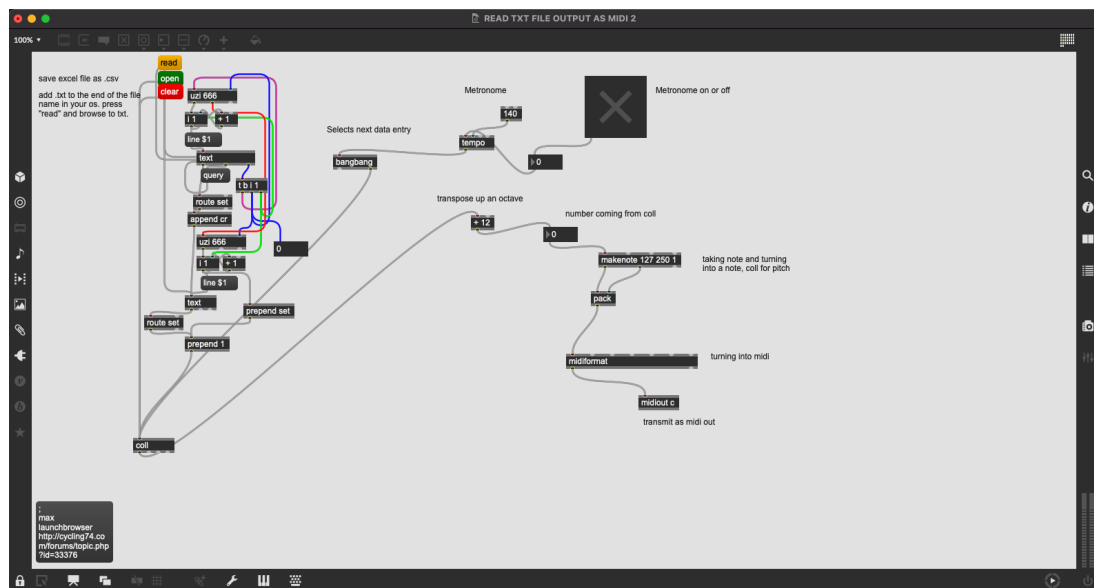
READ TXT FILE OUTPUT AS MIDI 2

100%

save excel file as .csv

add .txt to the end of the file name in your os. press "read" and browse to txt.

read
open
clear

uzi 666
i 1
+ 1
line $1
text
query
t b i 1
route set
append cr
uzi 666
0
i 1
+ 1
line $1
text
route set
prepend set
prepend 1
coll

Metronome
140
tempo
0
Metronome on or off

Selects next data entry
bangbang

transpose up an octave
+ 12
number coming from coll
0
makenote 127 250 1
taking note and turning into a note, coll for pitch
pack
midiformat
turning into midi
midiout c
transmit as midi out

;
max
launchbrowser
http://cycling74.com/forums/topic.php?id=33376